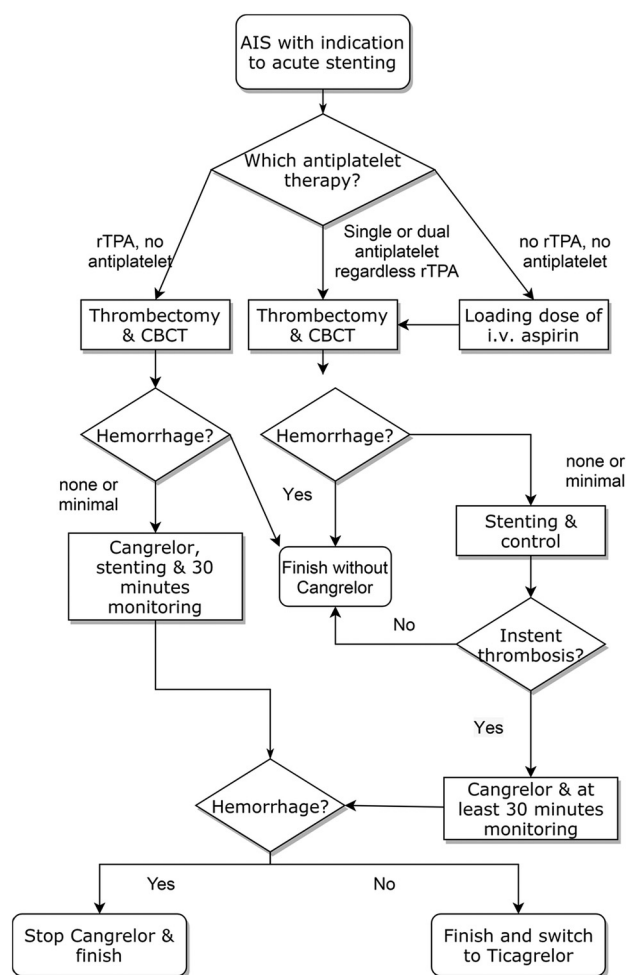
AIS with indication to acute stenting

Which antiplatelet therapy?

rTPA, no antiplatelet

Single or dual antiplatelet regardless rTPA

no rTPA, no antiplatelet

Thrombectomy & CBCT

Thrombectomy & CBCT

Loading dose of i.v. aspirin

Hemorrhage?

Hemorrhage?

none or minimal

Yes

none or minimal

Stenting & control

Cangrelor, stenting & 30 minutes monitoring

Finish without Cangrelor

No

Instent thrombosis?

Yes

Cangrelor & at least 30 minutes monitoring

Hemorrhage?

Yes

No

Stop Cangrelor & finish

Finish and switch to Ticagrelor